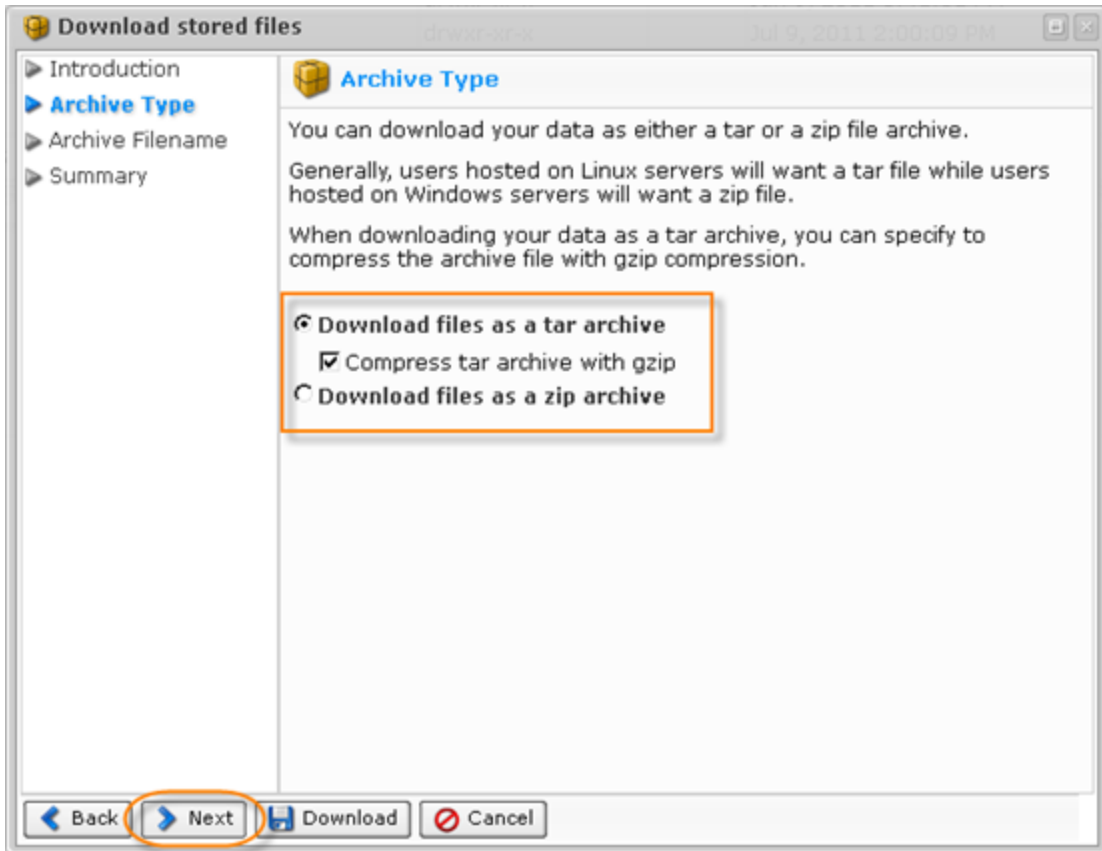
Download stored files

drwxr-xr-x Jul 9, 2011 2:00:09 PM

Introduction
Archive Type
Archive Filename
Summary

Archive Type

You can download your data as either a tar or a zip file archive.

Generally, users hosted on Linux servers will want a tar file while users hosted on Windows servers will want a zip file.

When downloading your data as a tar archive, you can specify to compress the archive file with gzip compression.

Download files as a tar archive
Compress tar archive with gzip
Download files as a zip archive

Back
Next
Download
Cancel